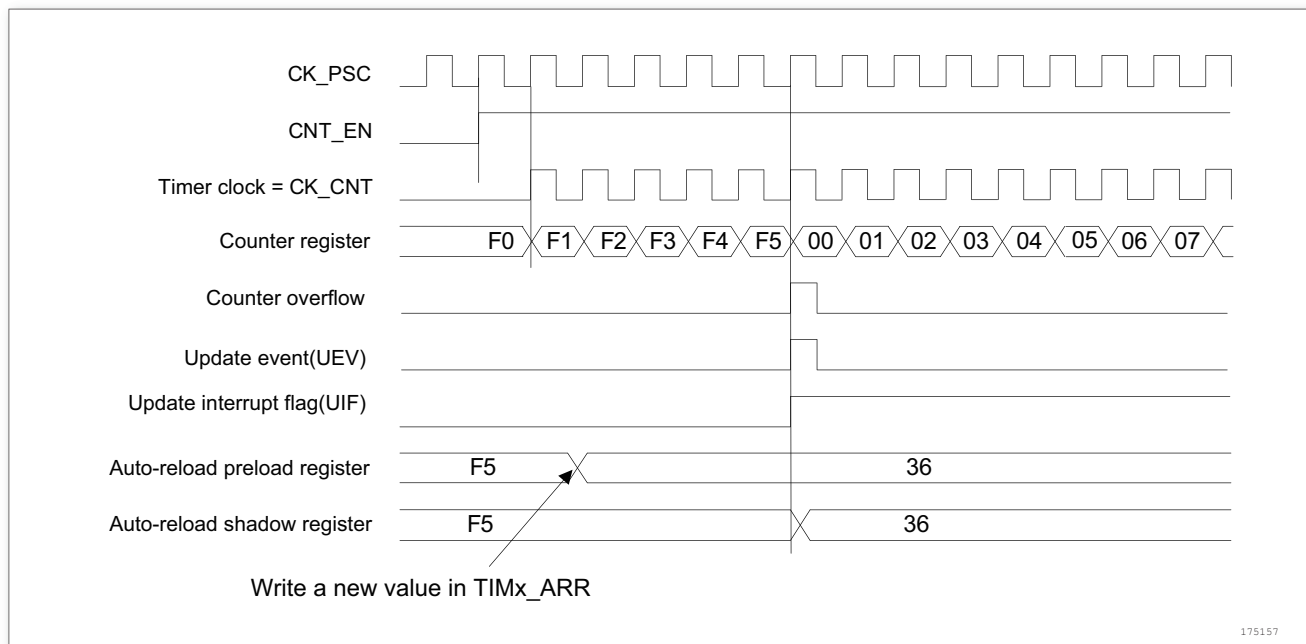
CK_PSC

CNT_EN

Timer clock = CK_CNT

Counter register

F0 F1 F2 F3 F4 F5 00 01 02 03 04 05 06 07

Counter overflow

Update event(UEV)

Update interrupt flag(UIF)

Auto-reload preload register

F5

36

Auto-reload shadow register

F5

36

Write a new value in TIMx_ARR

175157